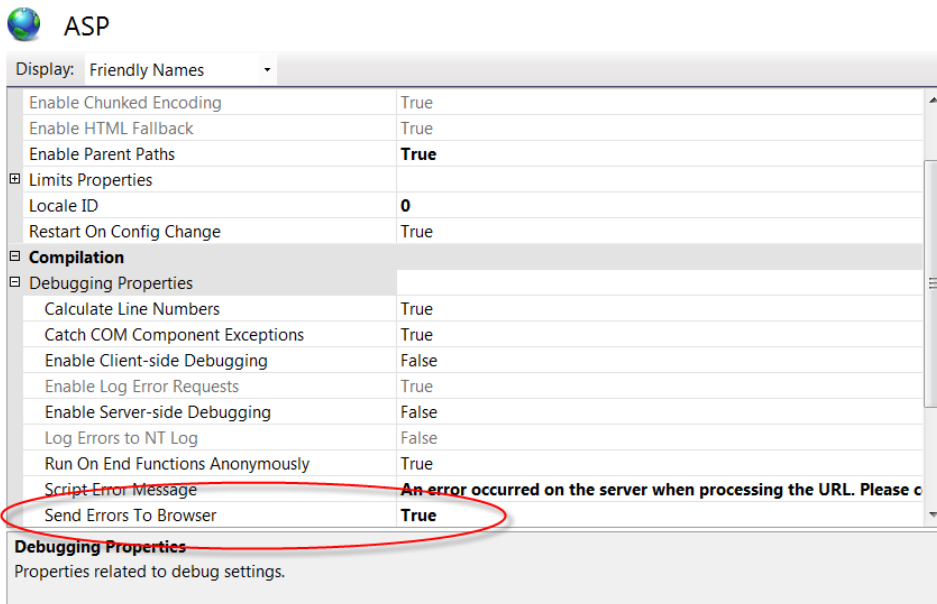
ASP

Display: Friendly Names

| | |
|---|---|
| Enable Chunked Encoding | True |
| Enable HTML Fallback | True |
| Enable Parent Paths | **True** |
| ⊞ Limits Properties | |
| Locale ID | **0** |
| Restart On Config Change | True |
| ⊟ **Compilation** | |
| ⊟ Debugging Properties | |
| Calculate Line Numbers | True |
| Catch COM Component Exceptions | True |
| Enable Client-side Debugging | False |
| Enable Log Error Requests | True |
| Enable Server-side Debugging | False |
| Log Errors to NT Log | False |
| Run On End Functions Anonymously | True |
| Script Error Message | **An error occurred on the server when processing the URL. Please c** |
| Send Errors To Browser | **True** |

**Debugging Properties**
Properties related to debug settings.